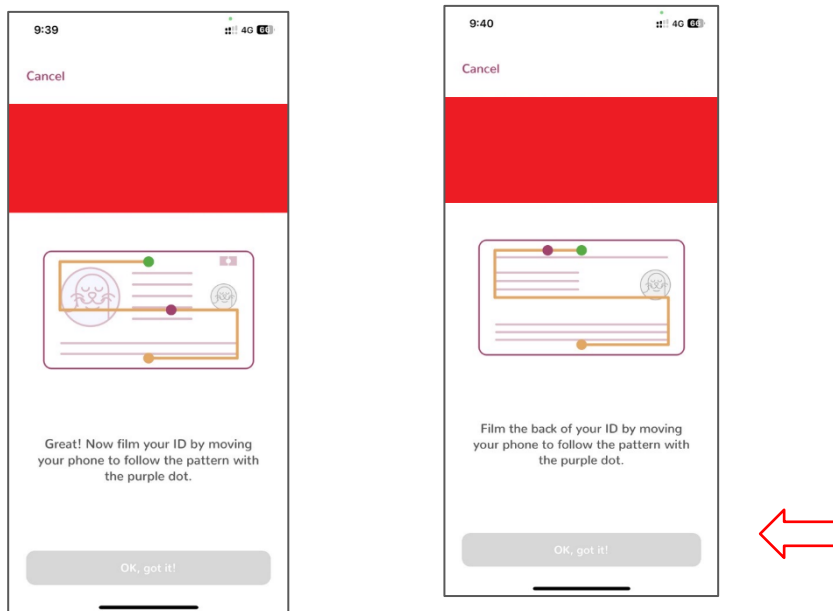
9:39
4G 66

Cancel

Great! Now film your ID by moving your phone to follow the pattern with the purple dot.

OK, got it!

9:40
4G 66

Cancel

Film the back of your ID by moving your phone to follow the pattern with the purple dot.

OK, got it!